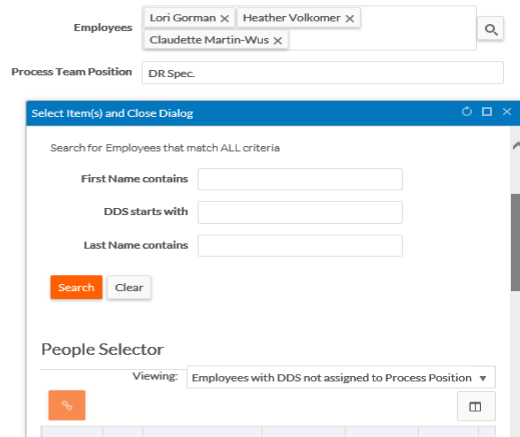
Employees
Lori Gorman ×
Heather Volkomer ×
Claudette Martin-Wus ×

Process Team Position
DR Spec.

Select Item(s) and Close Dialog

Search for Employees that match ALL criteria

First Name contains

DDS starts with

Last Name contains

Search
Clear

People Selector

Viewing:
Employees with DDS not assigned to Process Position